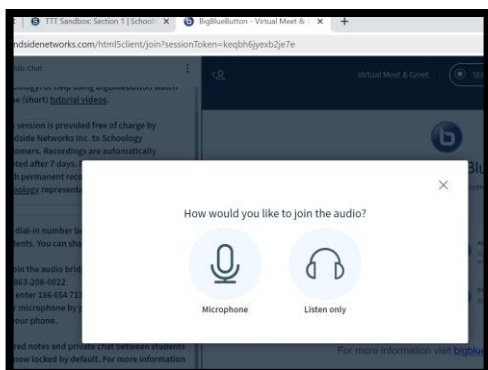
TTT Sandbox: Section 1 | School ×
BigBlueButton - Virtual Meet & ×
+
ndsidenetworks.com/html5client/join?sessionToken=keqbh6jyexb2je7e

blic Chat
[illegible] (short) tutorial videos.

session is provided free of charge by
dside Networks Inc. to Schoology
tomers. Recordings are automatically
rted after 7 days.
h permanent rec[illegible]
oology representa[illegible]

dial-in number b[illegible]
dents. You can sha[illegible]

oin the audio brid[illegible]
863-208-0022
enter 186 654 71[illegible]
r microphone by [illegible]
our phone.

red notes and private chat between students
now locked by default. For more information

Virtual Meet & Greet
St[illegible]
Blu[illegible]
For more information visit bigblu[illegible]

×
How would you like to join the audio?
Microphone
Listen only